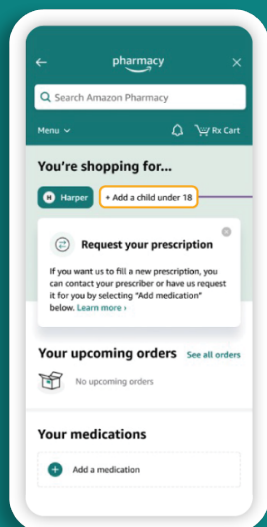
pharmacy

Search Amazon Pharmacy

Menu

Rx Cart

You're shopping for...

H Harper

+ Add a child under 18

Request your prescription

If you want us to fill a new prescription, you can contact your prescriber or have us request it for you by selecting "Add medication" below. Learn more ›

Your upcoming orders

See all orders

No upcoming orders

Your medications

Add a medication